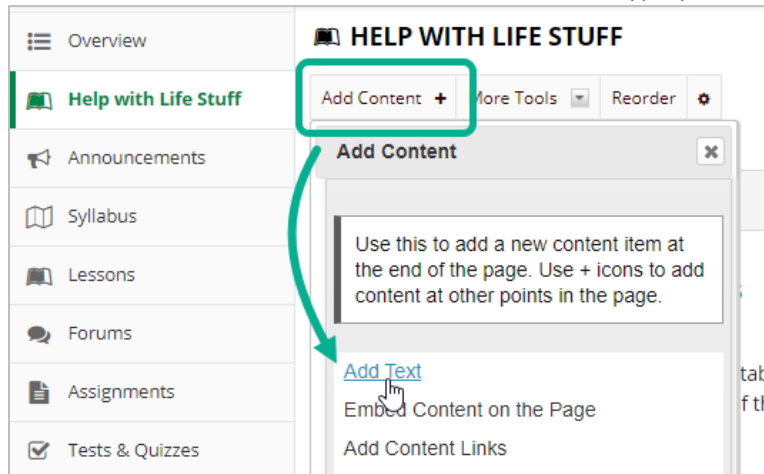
Overview

Help with Life Stuff

Announcements

Syllabus

Lessons

Forums

Assignments

Tests & Quizzes

HELP WITH LIFE STUFF

Add Content + More Tools Reorder

Add Content

Use this to add a new content item at the end of the page. Use + icons to add content at other points in the page.

Add Text

Embed Content on the Page

Add Content Links